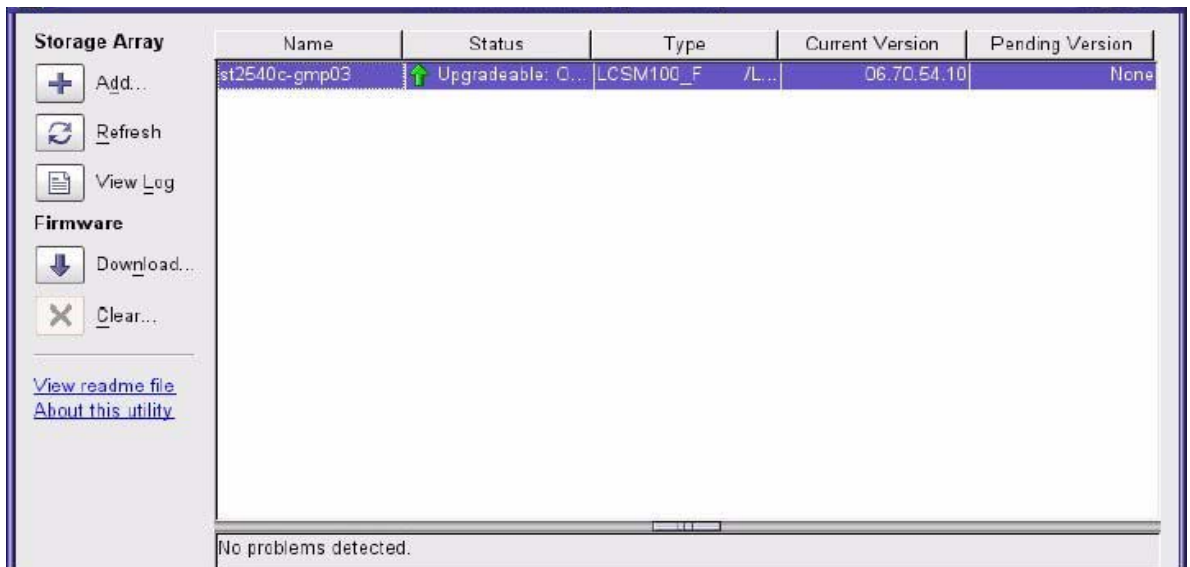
Storage Array

Add...

Refresh

View Log

Firmware

Download...

Clear...

View readme file
About this utility

| Name | Status | Type | Current Version | Pending Version |
|---|---|---|---|---|
| st2540c-gmp03 | Upgradeable: O... | LCSM100_F /L... | 06.70.54.10 | None |

No problems detected.